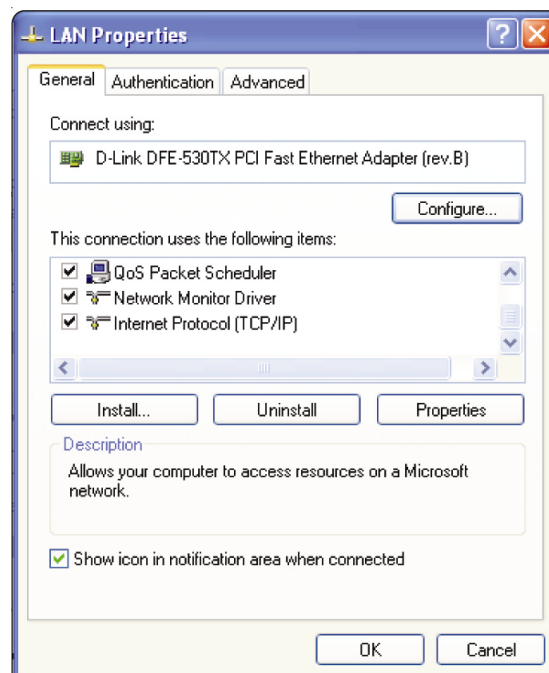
LAN Properties

General | Authentication | Advanced

Connect using:

D-Link DFE-530TX PCI Fast Ethernet Adapter (rev.B)

Configure...

This connection uses the following items:

☑ QoS Packet Scheduler
☑ Network Monitor Driver
☑ Internet Protocol (TCP/IP)

Install... | Uninstall | Properties

Description

Allows your computer to access resources on a Microsoft network.

☑ Show icon in notification area when connected

OK | Cancel